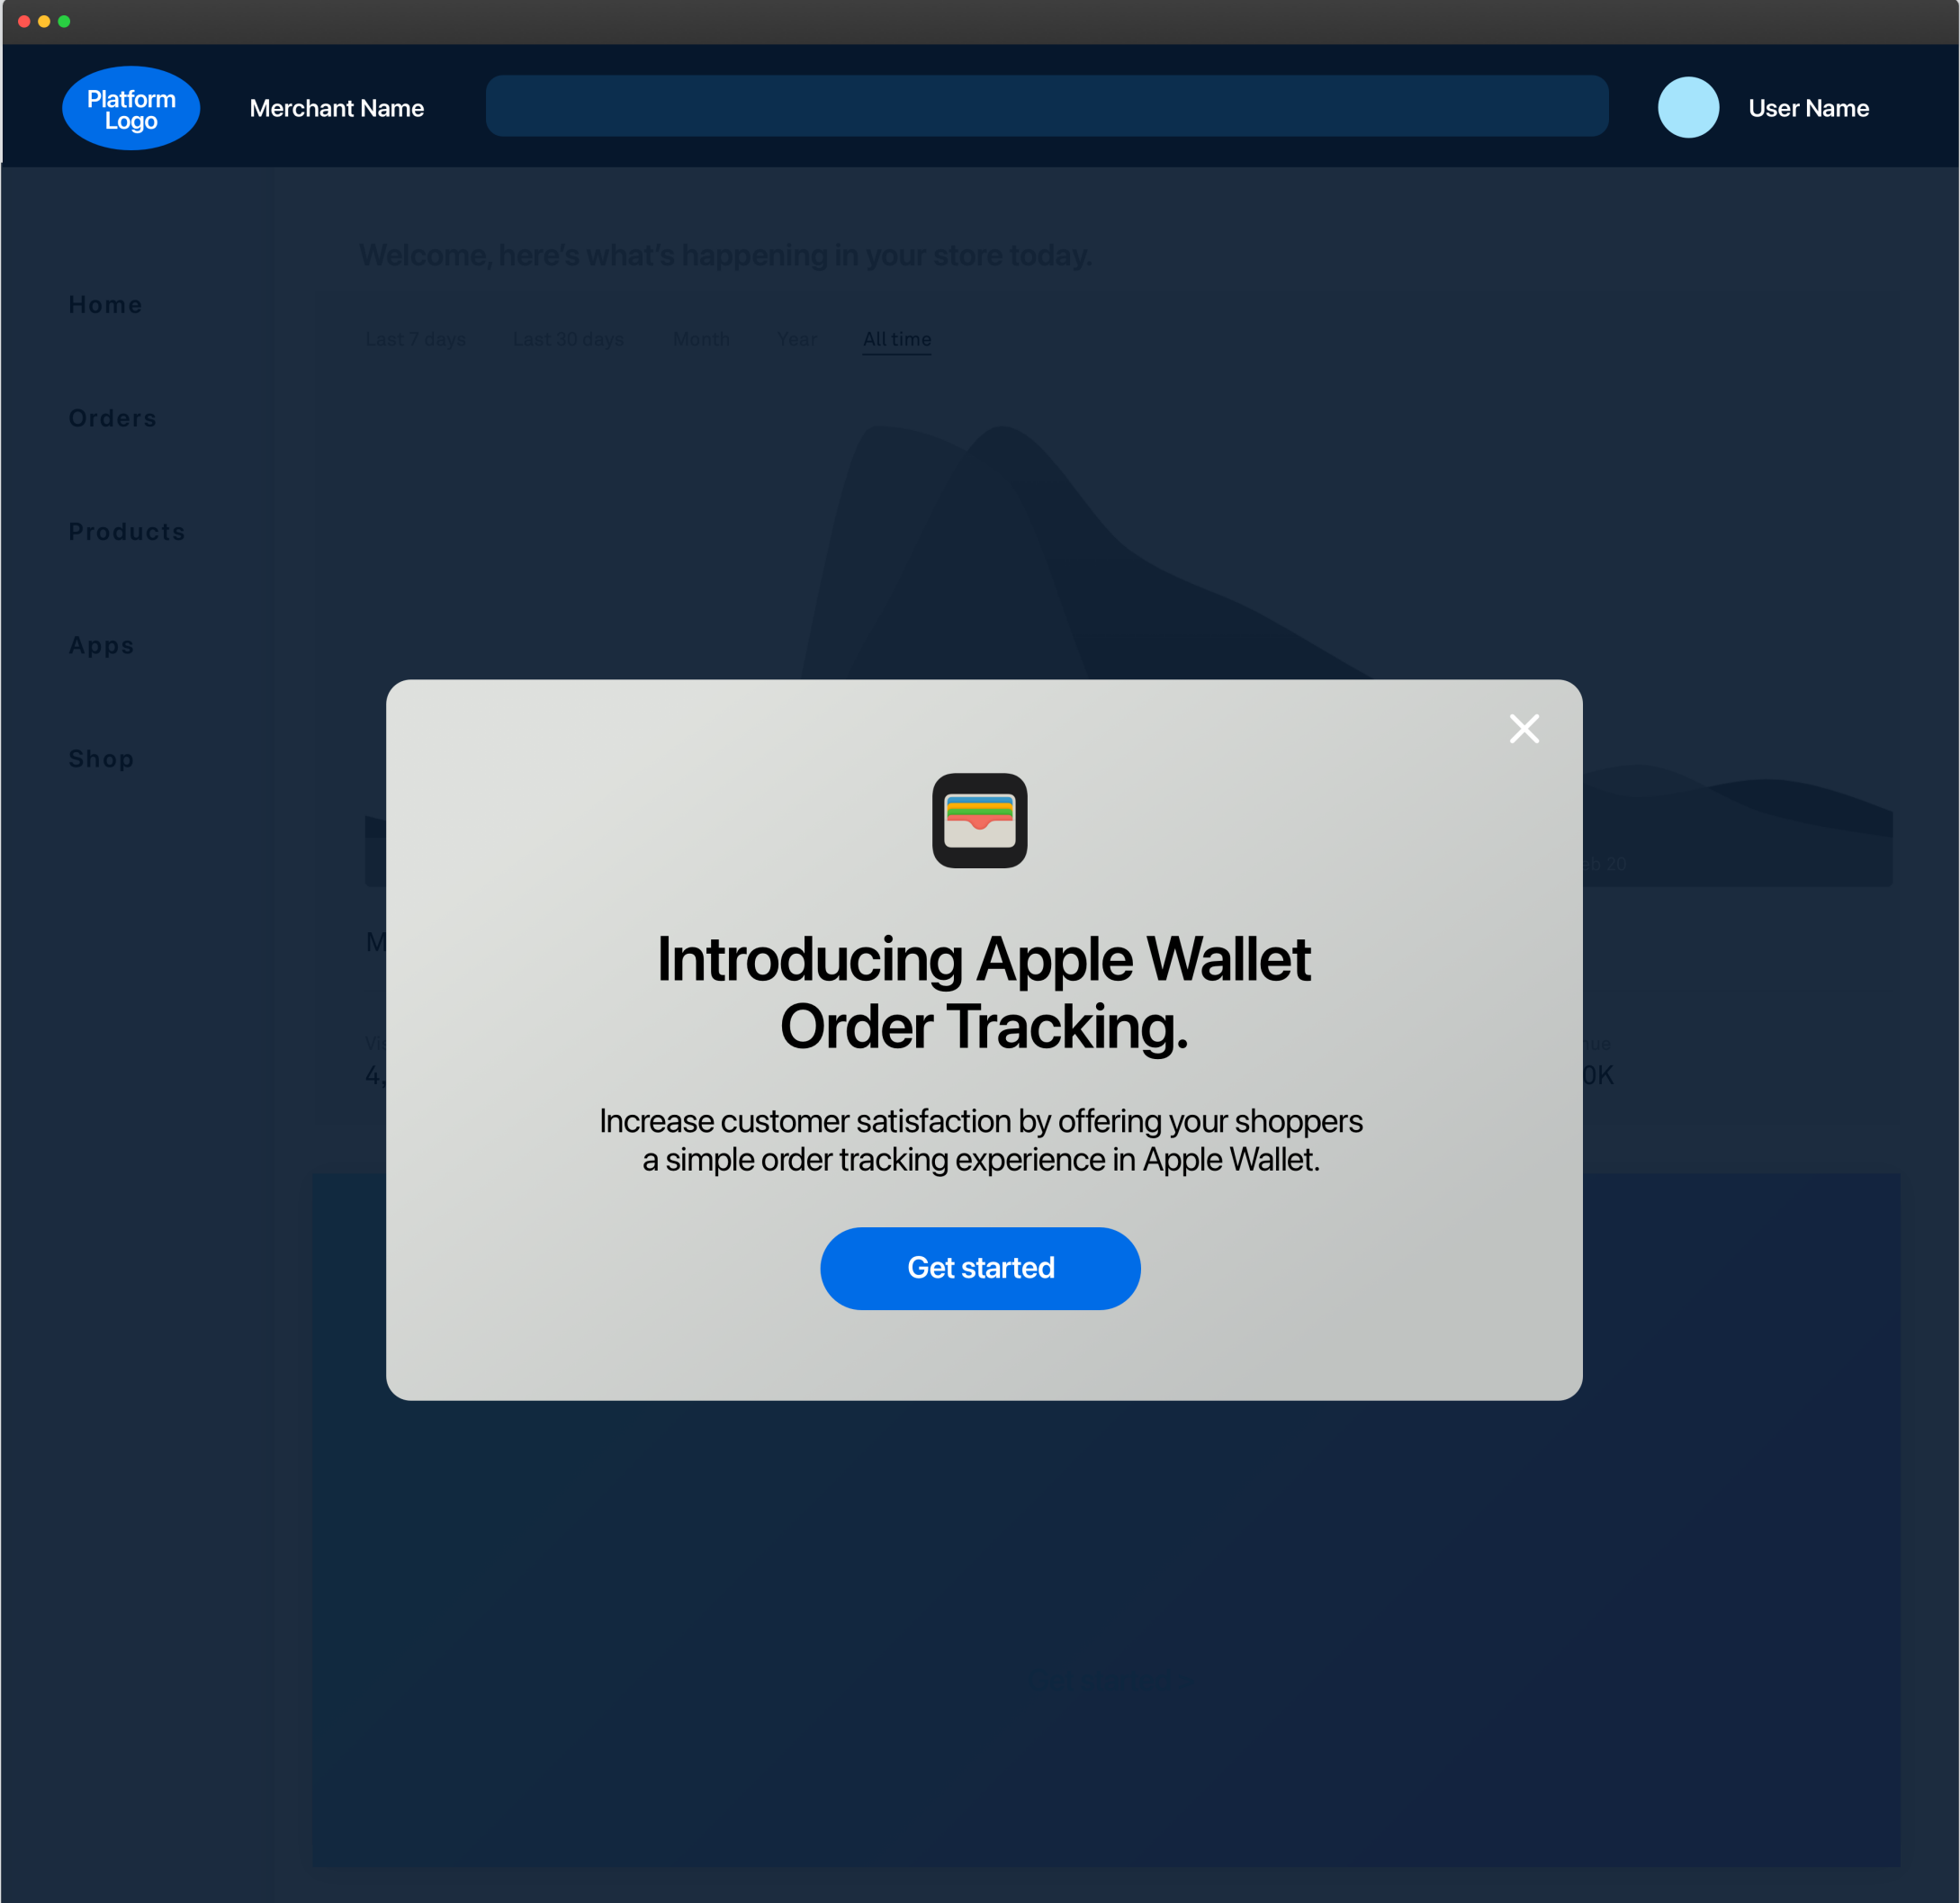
Platform Logo

Merchant Name

User Name

Welcome, here's what's happening in your store today.

Home

Orders

Products

Apps

Shop

Last 7 days Last 30 days Month Year All time

Introducing Apple Wallet Order Tracking.

Increase customer satisfaction by offering your shoppers a simple order tracking experience in Apple Wallet.

Get started